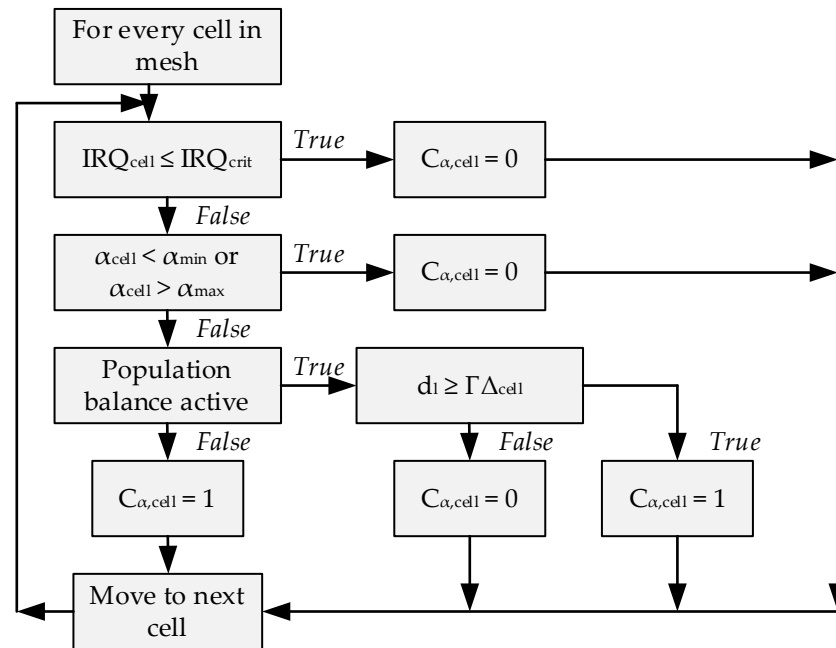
For every cell in mesh

$IRQ_{cell} \leq IRQ_{crit}$

True

$C_{\alpha,cell} = 0$

False

$\alpha_{cell} < \alpha_{min}$ or $\alpha_{cell} > \alpha_{max}$

True

$C_{\alpha,cell} = 0$

False

Population balance active

True

$d_l \geq \Gamma \Delta_{cell}$

False

False

True

$C_{\alpha,cell} = 1$

$C_{\alpha,cell} = 0$

$C_{\alpha,cell} = 1$

Move to next cell